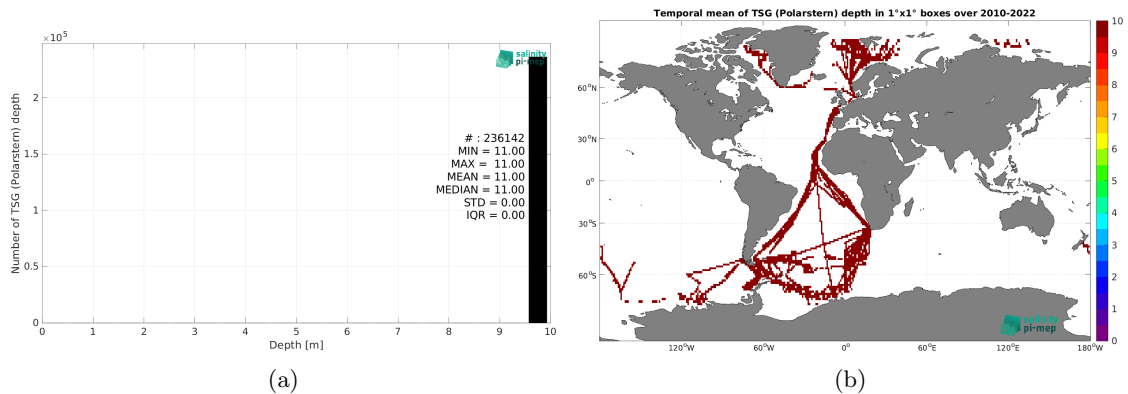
$\times 10^5$

salinity pi-mep

# : 236142
MIN = 11.00
MAX = 11.00
MEAN = 11.00
MEDIAN = 11.00
STD = 0.00
IQR = 0.00

Number of TSG (Polarstern) depth

0
0.5
1
1.5
2

0 1 2 3 4 5 6 7 8 9 10

Depth [m]

(a)

Temporal mean of TSG (Polarstern) depth in 1°x1° boxes over 2010-2022

60°N
30°N
0°
30°S
60°S

120°W 60°W 0° 60°E 120°E 180°W

salinity pi-mep

10
9
8
7
6
5
4
3
2
1
0

(b)